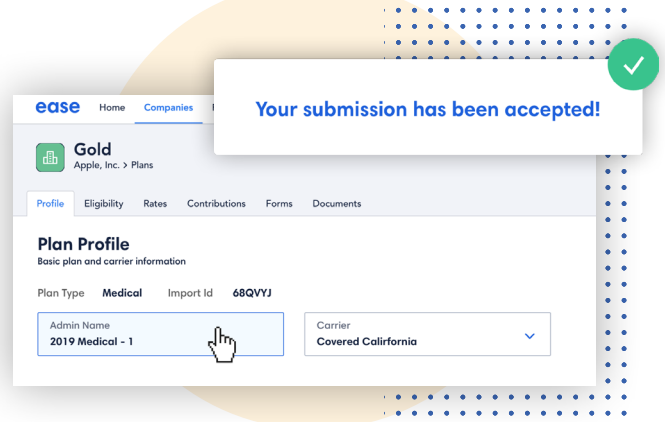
ease Home Companies

Your submission has been accepted!

Gold
Apple, Inc. > Plans

Profile Eligibility Rates Contributions Forms Documents

Plan Profile
Basic plan and carrier information

Plan Type Medical Import Id 68QVYJ

Admin Name
2019 Medical - 1

Carrier
Covered Califrornia